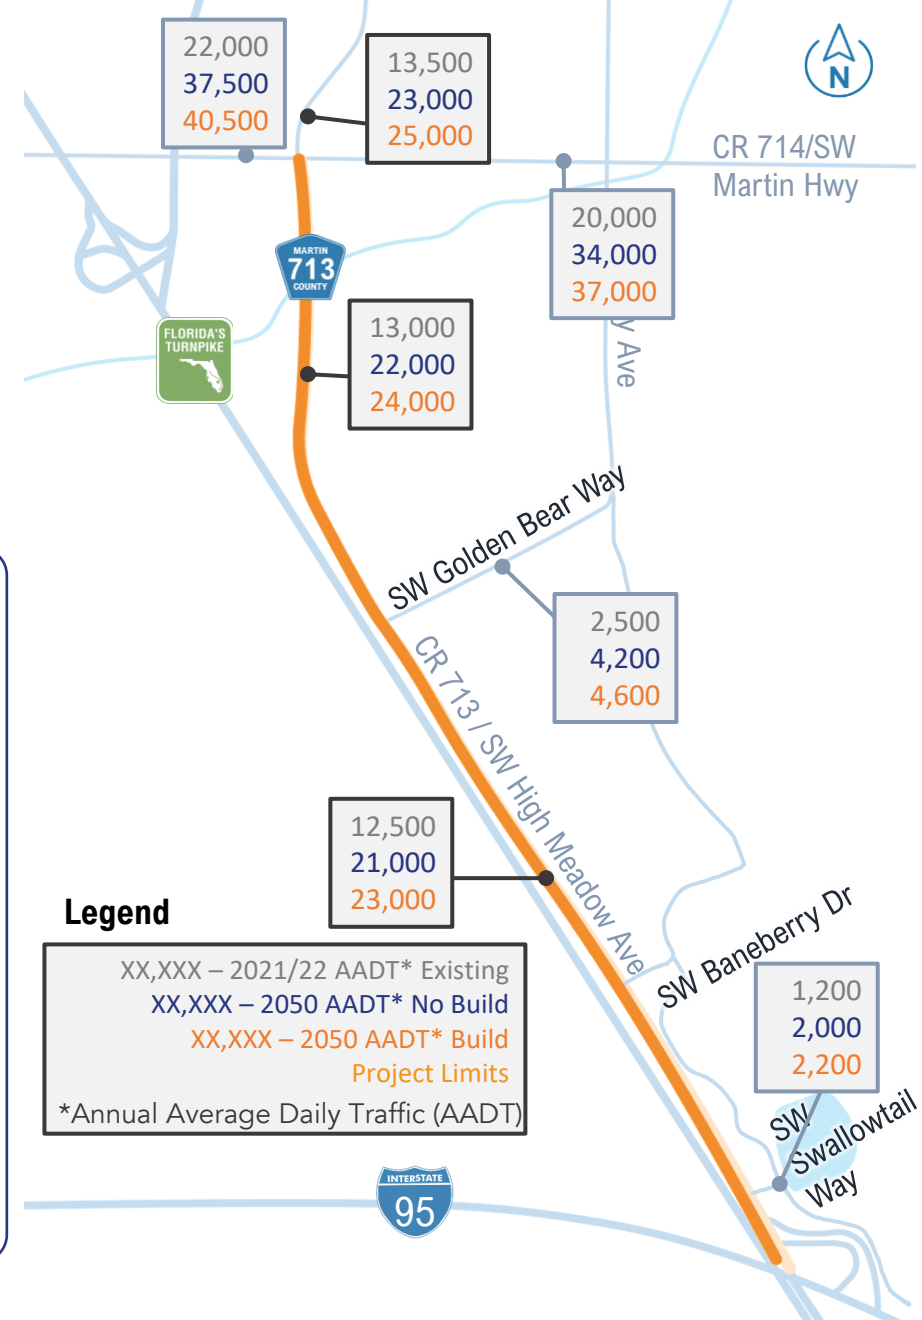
22,000
37,500
40,500

13,500
23,000
25,000

N

CR 714/SW Martin Hwy

MARTIN
713
COUNTY

20,000
34,000
37,000

FLORIDA'S TURNPIKE

13,000
22,000
24,000

y Ave

SW Golden Bear Way

2,500
4,200
4,600

CR 713 / SW High Meadow Ave

12,500
21,000
23,000

Legend

XX,XXX – 2021/22 AADT* Existing
XX,XXX – 2050 AADT* No Build
XX,XXX – 2050 AADT* Build
Project Limits
*Annual Average Daily Traffic (AADT)

SW Baneberry Dr

1,200
2,000
2,200

SW Swallowtail Way

INTERSTATE
95